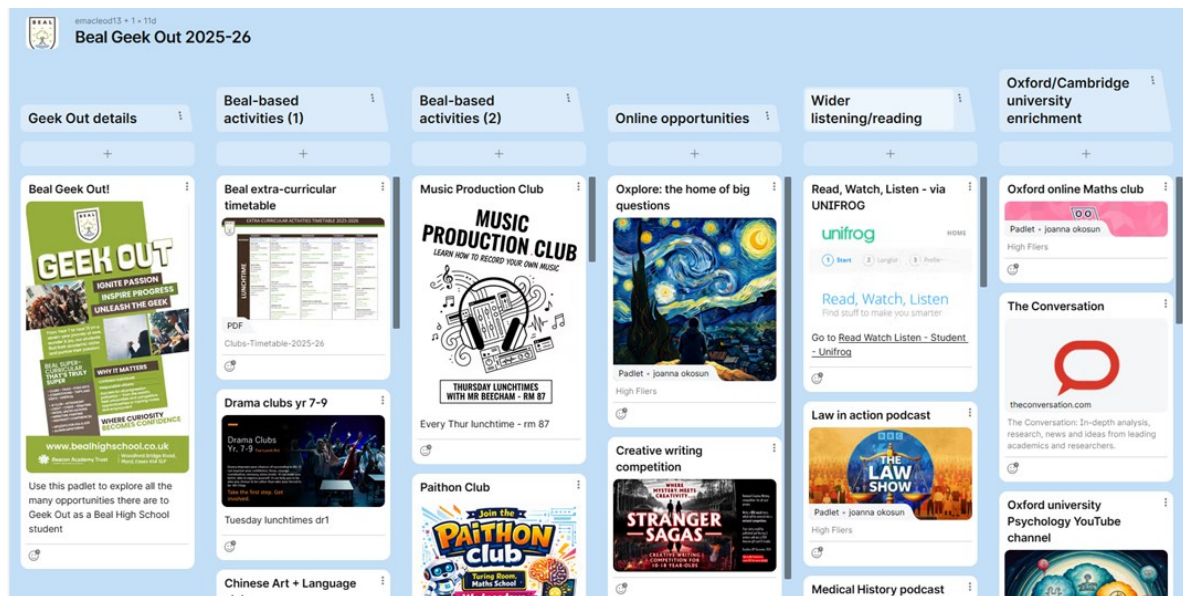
BEAL

emacleod13 • 1 • 11d

Beal Geek Out 2025-26

Geek Out details

+

Beal Geek Out!

BEAL

GEEK OUT

IGNITE PASSION
INSPIRE PROGRESS
UNLEASH THE GEEK

BEAL SUPER-CURRICULAR THAT'S TRULY SUPER

WHY IT MATTERS

WHERE CURIOSITY BECOMES CONFIDENCE

www.bealhighschool.co.uk

Beacon Academy Trust

Use this padlet to explore all the many opportunities there are to Geek Out as a Beal High School student

Beal-based activities (1)

+

Beal extra-curricular timetable

EXTRA CURRICULAR ACTIVITIES TIMETABLE 2025-2026

LUNCHTIME

PDF

Clubs-Timetable-2025-26

Drama clubs yr 7-9

Drama Clubs Yr. 7-9

Take the first step. Get involved.

Tuesday lunchtimes dr1

Chinese Art + Language

Beal-based activities (2)

+

Music Production Club

MUSIC PRODUCTION CLUB

LEARN HOW TO RECORD YOUR OWN MUSIC

THURSDAY LUNCHTIMES WITH MR BEECHAM - RM 87

Every Thur lunchtime - rm 87

Paithon Club

Join the PAITHON club

Turing Room, Maths School

Online opportunities

+

Explore: the home of big questions

Padlet • joanna okosun

High Fliers

Creative writing competition

WHERE MYSTERY MEETS CREATIVITY

STRANGER SAGAS

CREATIVE WRITING COMPETITION FOR 10-18 YEAR OLDS

Wider listening/reading

+

Read, Watch, Listen - via UNIFROG

unifrog

HOME

1 Start 2 Longlist 3 Profile

Read, Watch, Listen

Find stuff to make you smarter

Go to Read Watch Listen - Student - Unifrog

Law in action podcast

BBC

THE LAW SHOW

Padlet • joanna okosun

High Fliers

Medical History podcast

Oxford/Cambridge university enrichment

+

Oxford online Maths club

Padlet • joanna okosun

High Fliers

The Conversation

theconversation.com

The Conversation: In-depth analysis, research, news and ideas from leading academics and researchers.

Oxford university Psychology YouTube channel